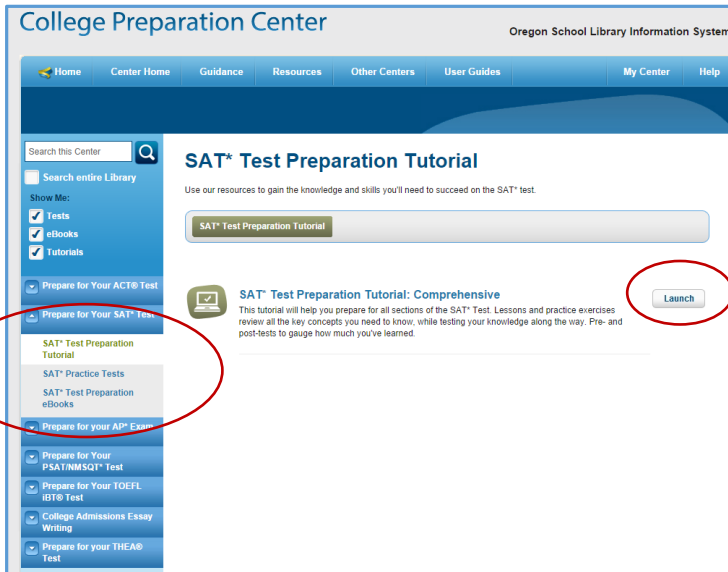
College Preparation Center

Oregon School Library Information System

Home | Center Home | Guidance | Resources | Other Centers | User Guides | My Center | Help

Search this Center

Search entire Library

Show Me:

Tests

eBooks

Tutorials

Prepare for Your ACT® Test

Prepare for Your SAT* Test

SAT* Test Preparation Tutorial

SAT* Practice Tests

SAT* Test Preparation eBooks

Prepare for your AP* Exam

Prepare for Your PSAT/NMSQT* Test

Prepare for Your TOEFL iBT® Test

College Admissions Essay Writing

Prepare for your THEA® Test

SAT* Test Preparation Tutorial

Use our resources to gain the knowledge and skills you'll need to succeed on the SAT* test.

SAT* Test Preparation Tutorial

SAT* Test Preparation Tutorial: Comprehensive

This tutorial will help you prepare for all sections of the SAT* Test. Lessons and practice exercises review all the key concepts you need to know, while testing your knowledge along the way. Pre- and post-tests to gauge how much you've learned.

Launch